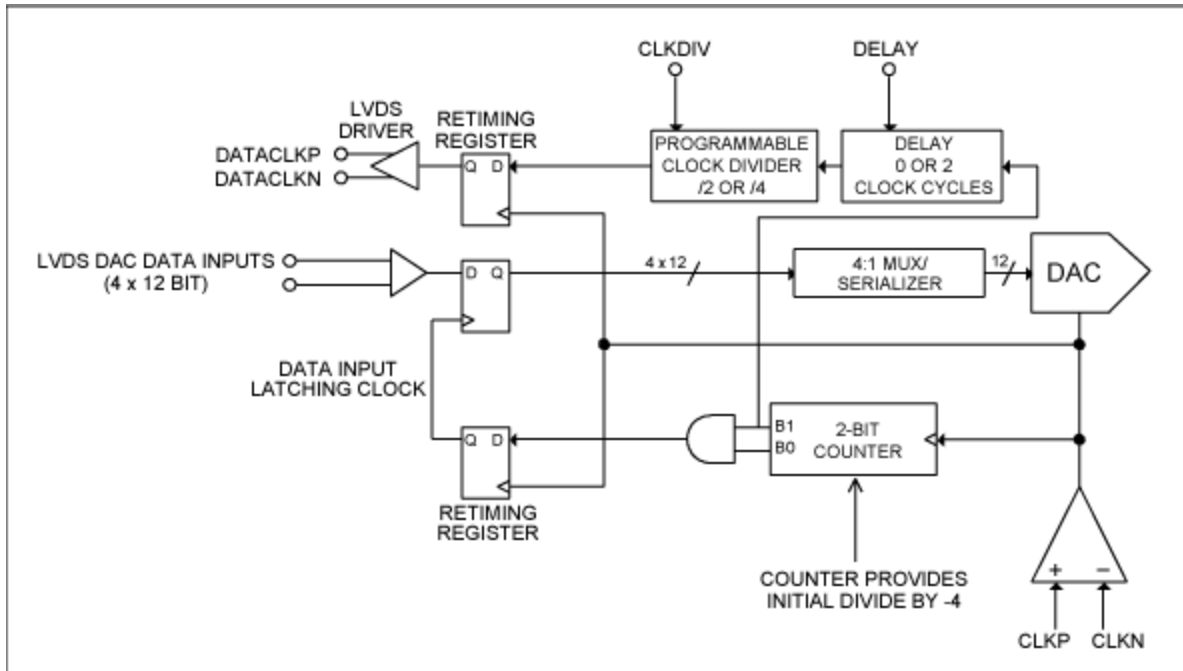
CLKDIV

DELAY

LVDS DRIVER

RETIMING REGISTER

DATACLKP

DATACLKN

Q D

PROGRAMMABLE CLOCK DIVIDER /2 OR /4

DELAY 0 OR 2 CLOCK CYCLES

LVDS DAC DATA INPUTS (4 x 12 BIT)

D Q

4 x 12

4:1 MUX/ SERIALIZER

12

DAC

DATA INPUT LATCHING CLOCK

Q D

B1

B0

2-BIT COUNTER

RETIMING REGISTER

COUNTER PROVIDES INITIAL DIVIDE BY -4

+

−

CLKP

CLKN